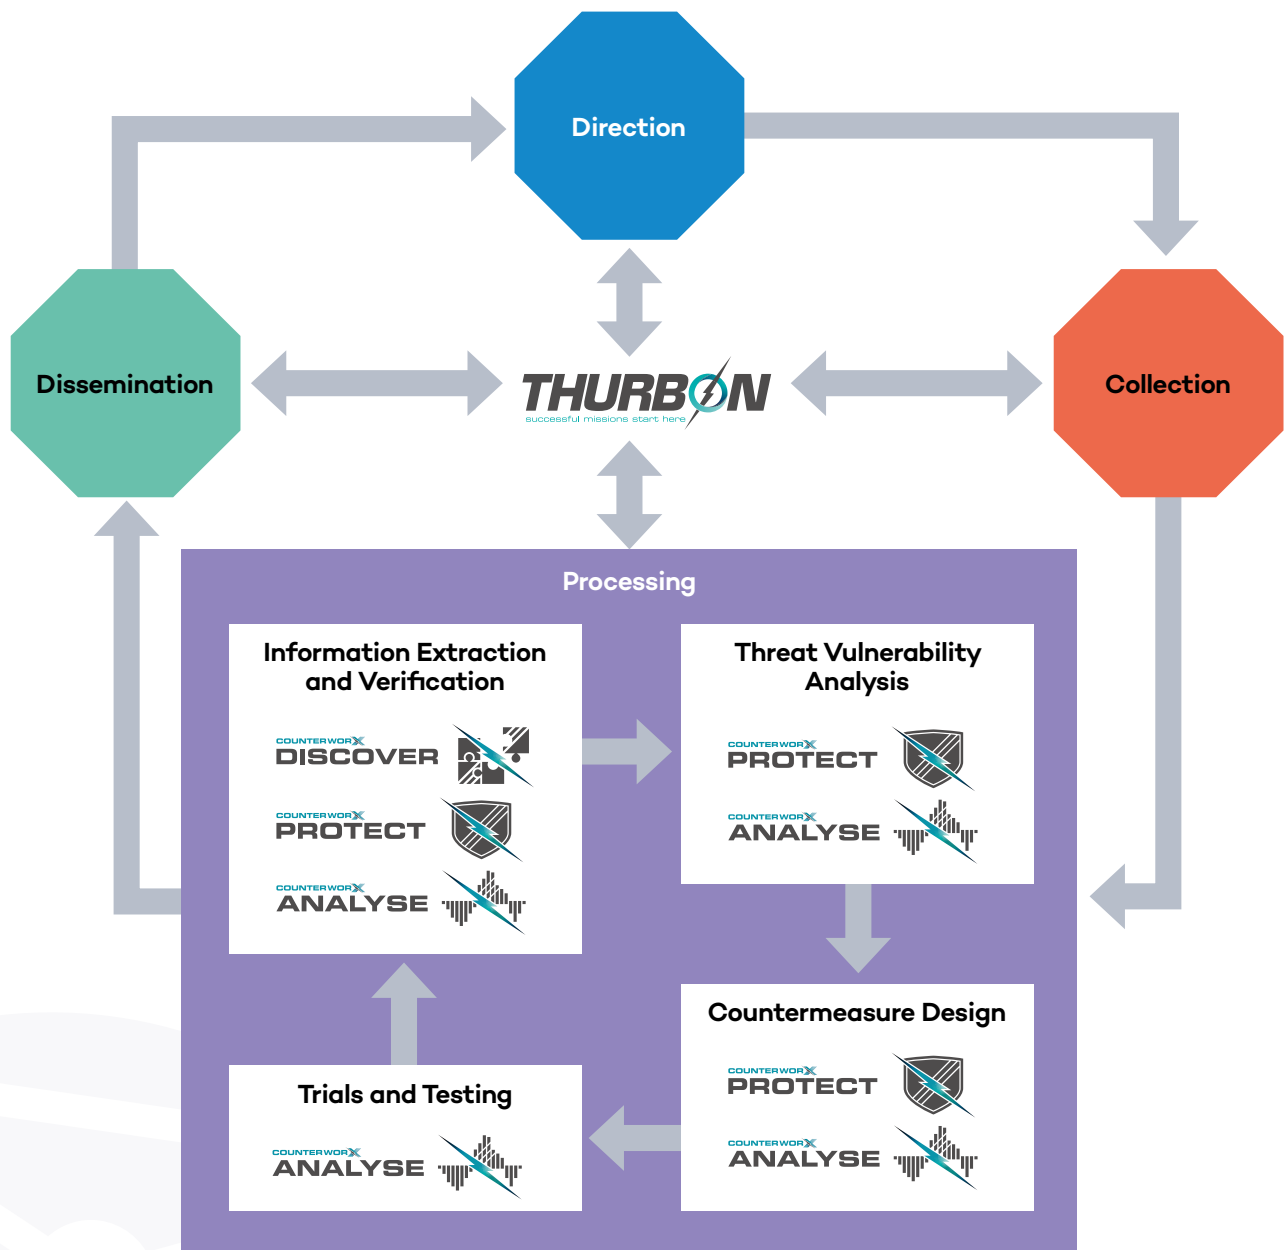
Direction

Dissemination

THURBON
successful missions start here

Collection

Processing

Information Extraction and Verification

COUNTERWORX
DISCOVER

COUNTERWORX
PROTECT

COUNTERWORX
ANALYSE

Threat Vulnerability Analysis

COUNTERWORX
PROTECT

COUNTERWORX
ANALYSE

Countermeasure Design

COUNTERWORX
PROTECT

COUNTERWORX
ANALYSE

Trials and Testing

COUNTERWORX
ANALYSE